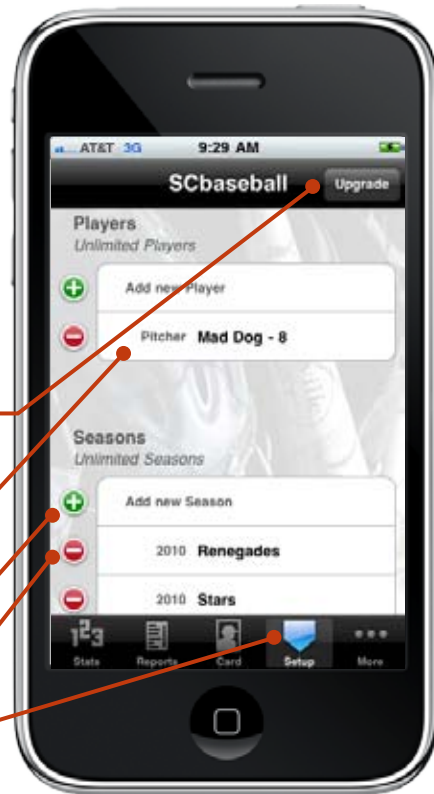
AT&T 3G 9:29 AM

SCbaseball Upgrade

Players
Unlimited Players

Add new Player

Pitcher Mad Dog - 8

Seasons
Unlimited Seasons

Add new Season

2010 Renegades

2010 Stars

Stats Reports Card Setup More